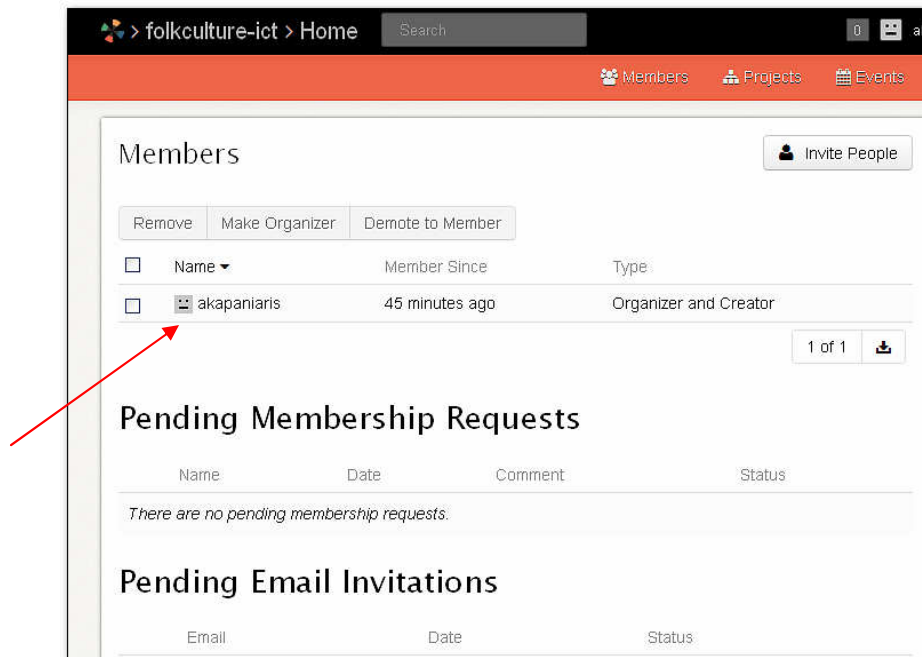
> folkculture-ict > Home Search 0 a

Members Projects Events

Members

Invite People

Remove Make Organizer Demote to Member

| | Name | Member Since | Type |
|---|---|---|---|
| | akapaniaris | 45 minutes ago | Organizer and Creator |

1 of 1

Pending Membership Requests

| Name | Date | Comment | Status |
|---|---|---|---|
| There are no pending membership requests. | | | |

Pending Email Invitations

| Email | Date | Status |
|---|---|---|